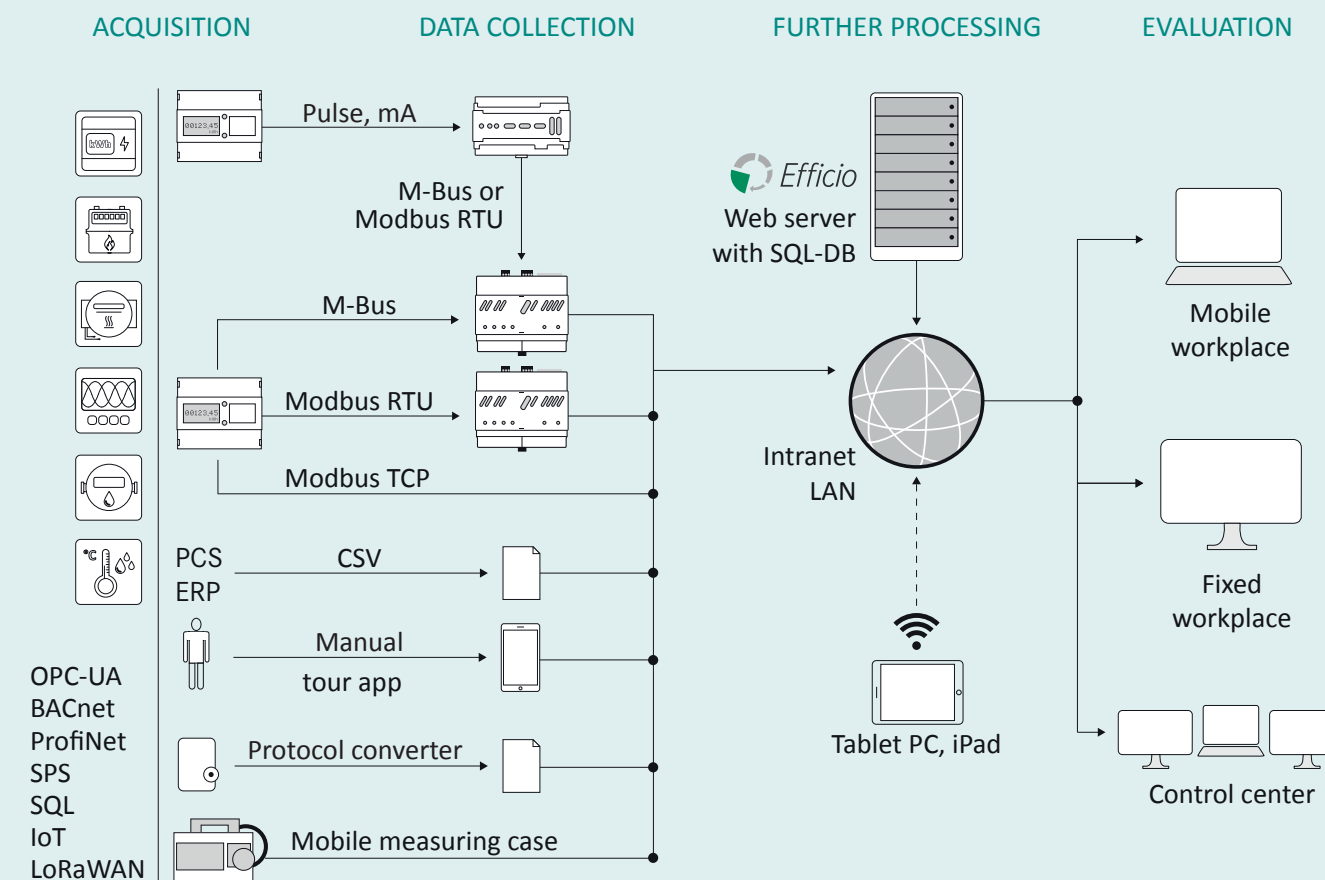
ACQUISITION
DATA COLLECTION
FURTHER PROCESSING
EVALUATION

kWh

00123,45

Pulse, mA

M-Bus or
Modbus RTU

M-Bus

00123,45

Modbus RTU

Modbus TCP

PCS
ERP

CSV

Manual
tour app

Protocol converter

Mobile measuring case

OPC-UA
BACnet
ProfiNet
SPS
SQL
IoT
LoRaWAN

Efficio
Web server
with SQL-DB

Intranet
LAN

Tablet PC, iPad

Mobile
workplace

Fixed
workplace

Control center